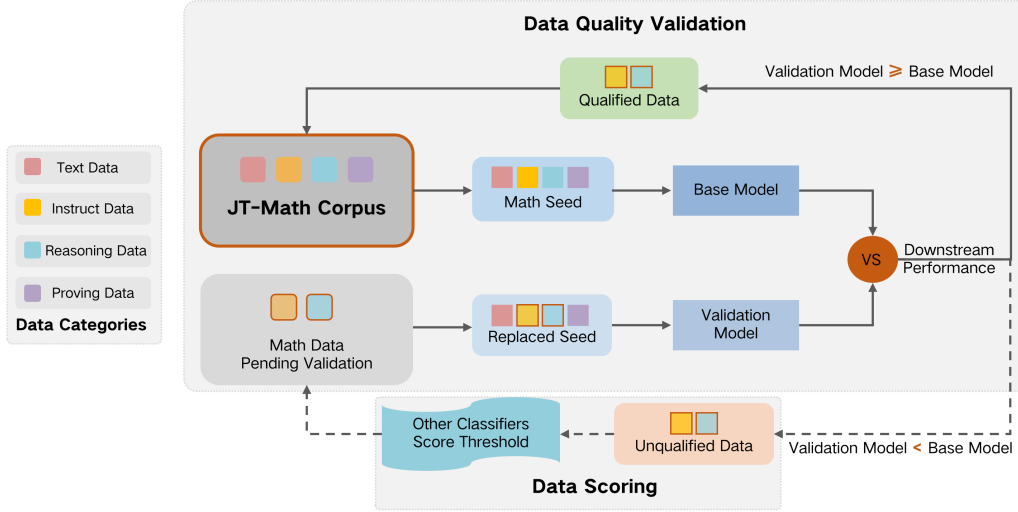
Data Quality Validation

Text Data

Instruct Data

Reasoning Data

Proving Data

Data Categories

Validation Model ⩾ Base Model

Qualified Data

JT-Math Corpus

Math Seed

Base Model

VS

Downstream Performance

Math Data Pending Validation

Replaced Seed

Validation Model

Other Classifiers Score Threshold

Unqualified Data

Validation Model < Base Model

Data Scoring